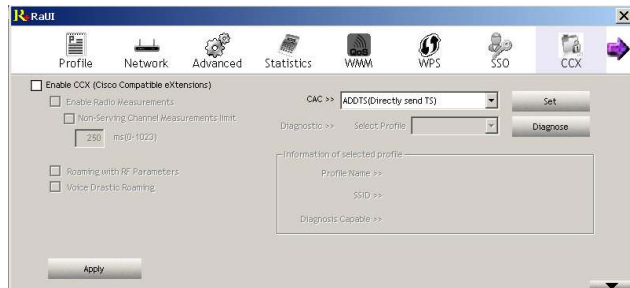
RaUI

Profile
Network
Advanced
Statistics
WMM
WPS
SSO
CCX

Enable CCX (Cisco Compatible eXtensions)
Enable Radio Measurements
Non-Serving Channel Measurements limit
250 ms(0-1023)

Roaming with RF Parameters
Voice Drastic Roaming

CAC >> ADDTS(Directly send TS)
Set
Diagnostic >> Select Profile
Diagnose

Information of selected profile
Profile Name >>
SSID >>
Diagnosis Capable >>

Apply